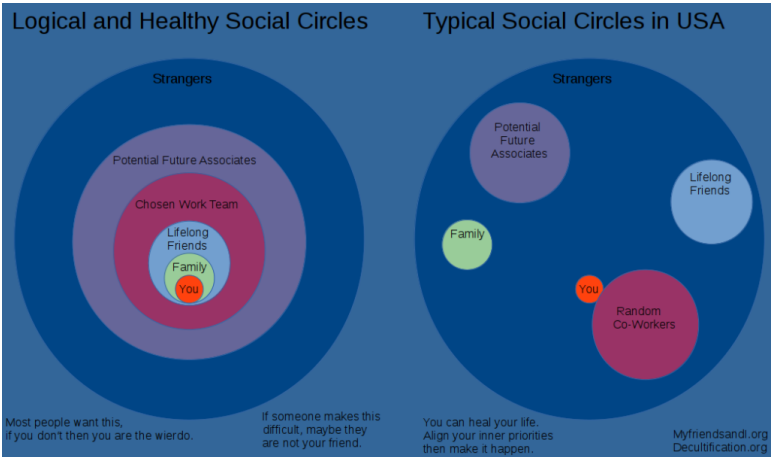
Logical and Healthy Social Circles

Strangers

Potential Future Associates

Chosen Work Team

Lifelong Friends

Family

You

Most people want this, if you don't then you are the wierdo.

If someone makes this difficult, maybe they are not your friend.

Typical Social Circles in USA

Strangers

Potential Future Associates

Lifelong Friends

Family

You

Random Co-Workers

You can heal your life. Align your inner priorities then make it happen.

Myfriendsandi.org
Decultification.org